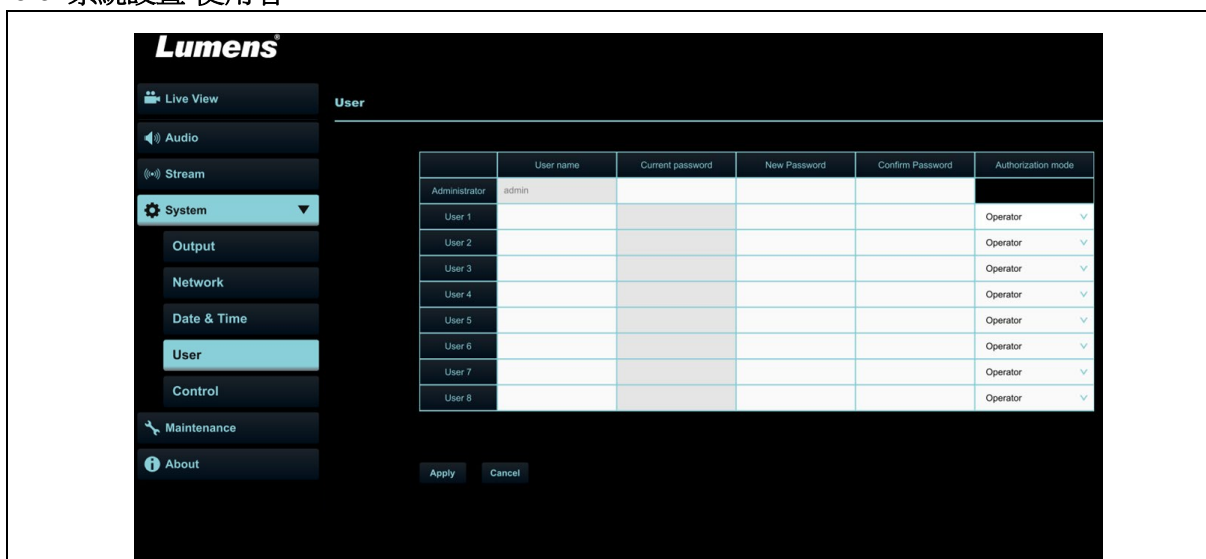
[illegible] 系統設置-使用者

Lumens

Live View

Audio

Stream

System

Output

Network

Date & Time

User

Control

Maintenance

About

User

| | User name | Current password | New Password | Confirm Password | Authorization mode |
|---|---|---|---|---|---|
| Administrator | admin | | | | |
| User 1 | | | | | Operator |
| User 2 | | | | | Operator |
| User 3 | | | | | Operator |
| User 4 | | | | | Operator |
| User 5 | | | | | Operator |
| User 6 | | | | | Operator |
| User 7 | | | | | Operator |
| User 8 | | | | | Operator |

Apply Cancel